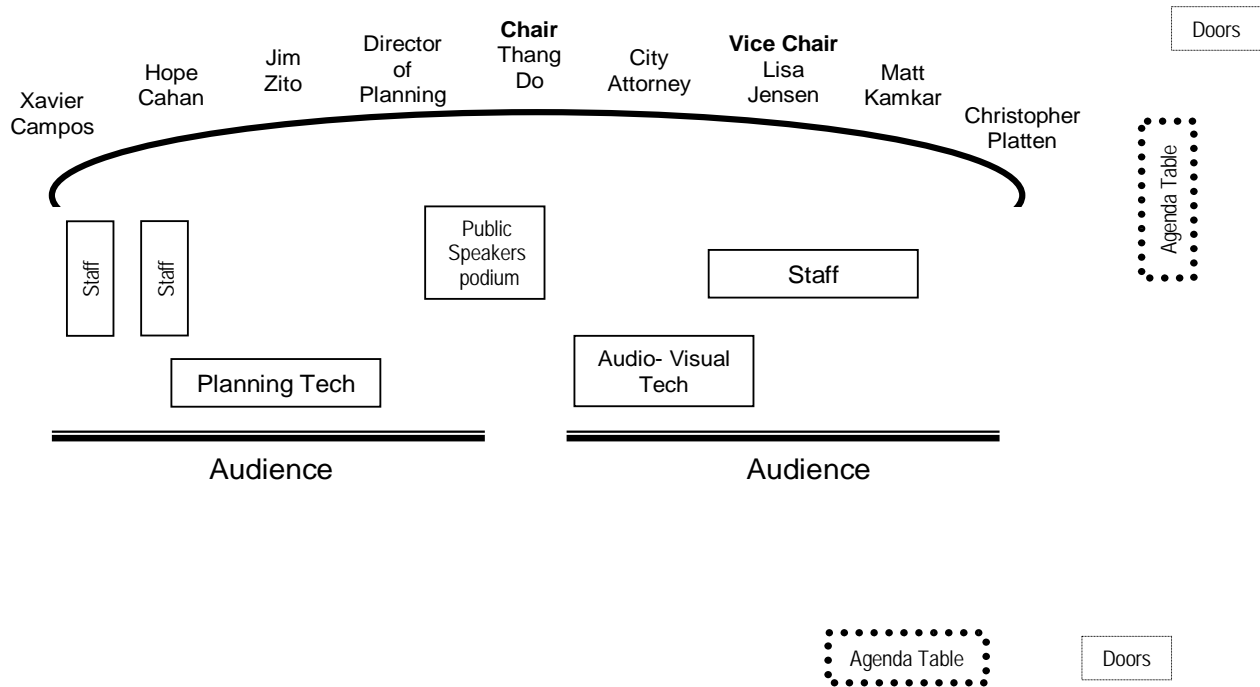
Doors

Xavier Campos

Hope Cahan

Jim Zito

Director of Planning

**Chair**
Thang Do

City Attorney

**Vice Chair**
Lisa Jensen

Matt Kamkar

Christopher Platten

Agenda Table

Staff

Staff

Public Speakers podium

Staff

Audio- Visual Tech

Planning Tech

Audience

Audience

Agenda Table

Doors